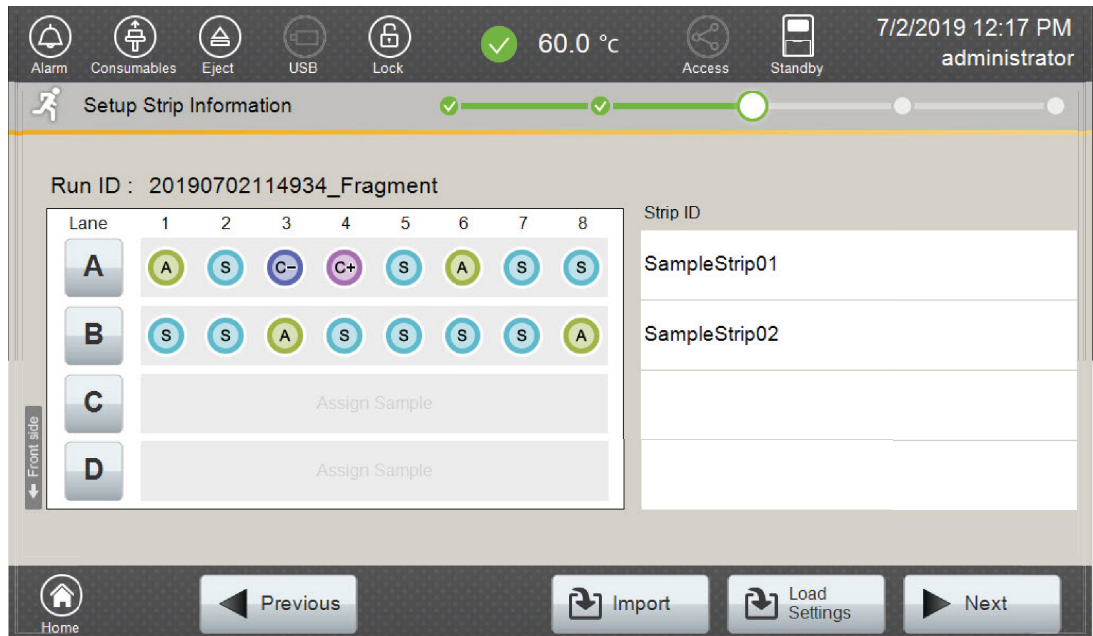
Alarm Consumables Eject USB Lock 60.0 °C Access Standby 7/2/2019 12:17 PM administrator

Setup Strip Information

Run ID : 20190702114934_Fragment

| Lane | 1 | 2 | 3 | 4 | 5 | 6 | 7 | 8 |
|---|---|---|---|---|---|---|---|---|
| A | A | S | C− | C+ | S | A | S | S |
| B | S | S | A | S | S | S | S | A |
| C | Assign Sample | | | | | | | |
| D | Assign Sample | | | | | | | |

Front side

Strip ID
SampleStrip01
SampleStrip02

Home Previous Import Load Settings Next